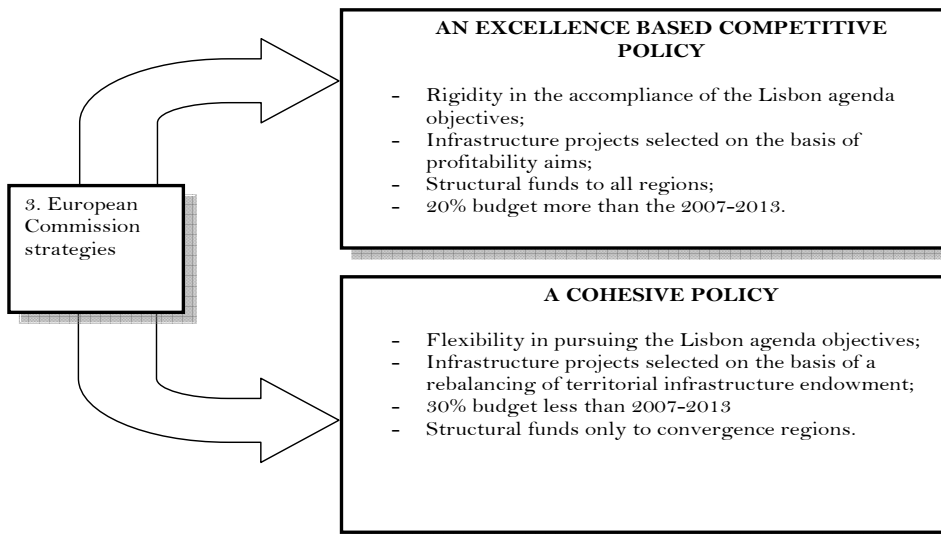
3. European Commission strategies

AN EXCELLENCE BASED COMPETITIVE POLICY

- Rigidity in the accompliance of the Lisbon agenda objectives;
- Infrastructure projects selected on the basis of profitability aims;
- Structural funds to all regions;
- 20% budget more than the 2007-2013.

A COHESIVE POLICY

- Flexibility in pursuing the Lisbon agenda objectives;
- Infrastructure projects selected on the basis of a rebalancing of territorial infrastructure endowment;
- 30% budget less than 2007-2013
- Structural funds only to convergence regions.